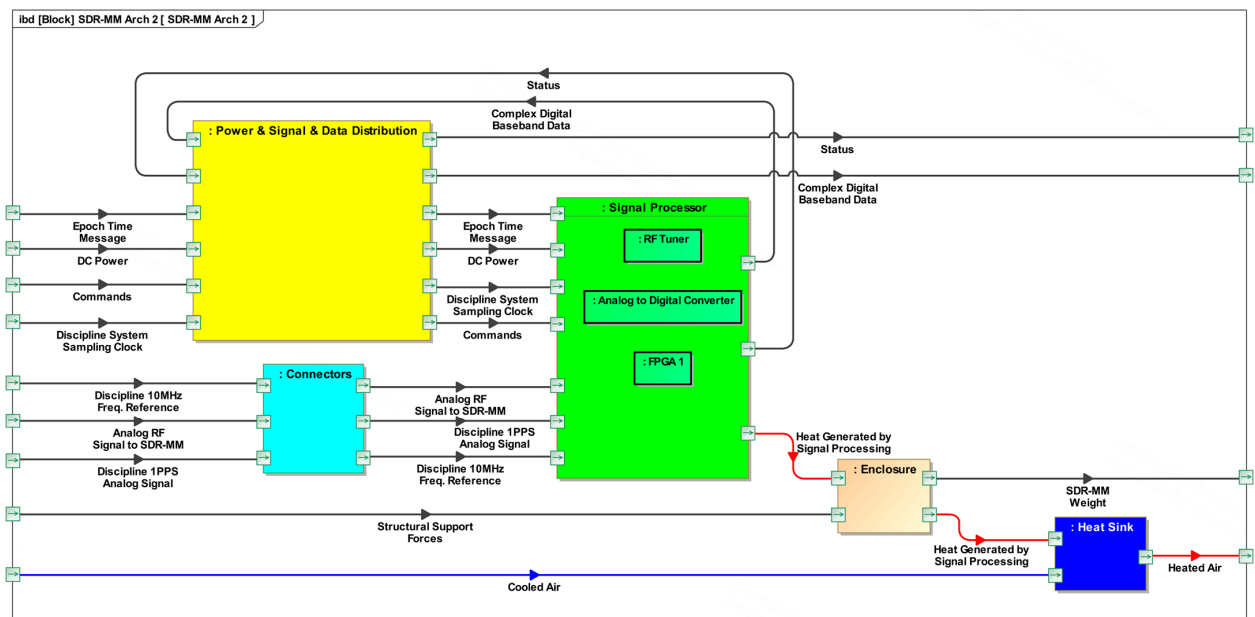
ibd [Block] SDR-MM Arch 2 [ SDR-MM Arch 2 ]

Status

Complex Digital Baseband Data

: Power & Signal & Data Distribution

Status

Complex Digital Baseband Data

Epoch Time Message

DC Power

Commands

Discipline System Sampling Clock

Epoch Time Message

DC Power

Discipline System Sampling Clock

Commands

: Signal Processor

: RF Tuner

: Analog to Digital Converter

: FPGA 1

: Connectors

Discipline 10MHz Freq. Reference

Analog RF Signal to SDR-MM

Discipline 1PPS Analog Signal

Analog RF Signal to SDR-MM

Discipline 1PPS Analog Signal

Discipline 10MHz Freq. Reference

Heat Generated by Signal Processing

: Enclosure

SDR-MM Weight

Structural Support Forces

Heat Generated by Signal Processing

: Heat Sink

Heated Air

Cooled Air